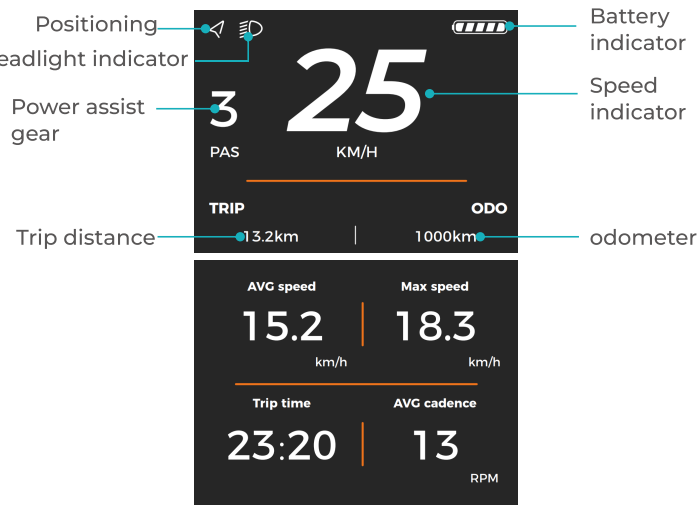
Positioning

eadlight indicator

Battery indicator

Power assist gear

3

PAS

25

KM/H

Speed indicator

TRIP

ODO

Trip distance

13.2km

1000km

odometer

AVG speed

Max speed

15.2

km/h

18.3

km/h

Trip time

AVG cadence

23:20

13

RPM